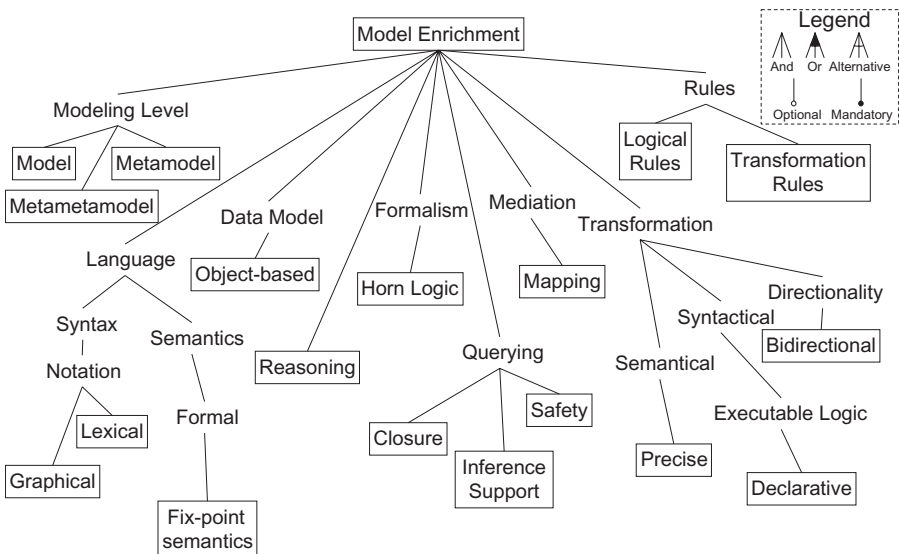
Model Enrichment

Legend
And Or Alternative
Optional Mandatory

Modeling Level
Model
Metamodel
Metametamodel

Rules
Logical Rules
Transformation Rules

Data Model
Object-based

Formalism
Horn Logic

Mediation
Mapping

Transformation

Language
Syntax
Notation
Lexical
Graphical
Semantics
Formal
Fix-point semantics

Reasoning

Querying
Closure
Inference Support
Safety

Semantical
Precise
Syntactical
Executable Logic
Declarative
Directionality
Bidirectional